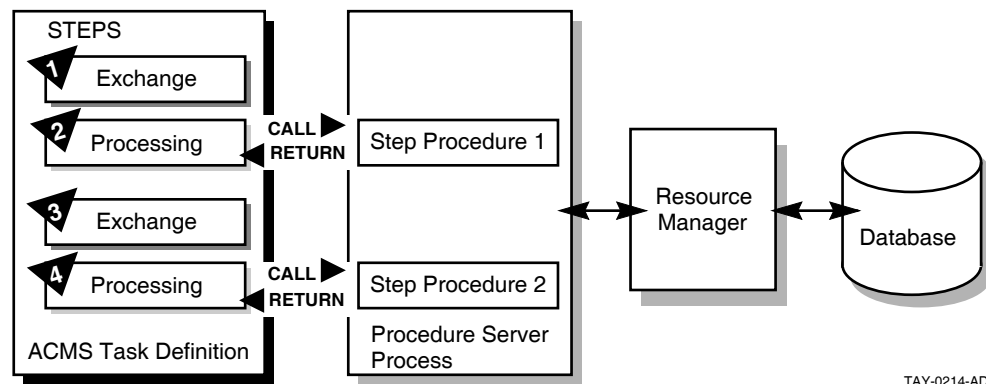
STEPS

1 Exchange

2 Processing

CALL

RETURN

Step Procedure 1

3 Exchange

4 Processing

CALL

RETURN

Step Procedure 2

ACMS Task Definition

Procedure Server Process

Resource Manager

Database

TAY-0214-AD